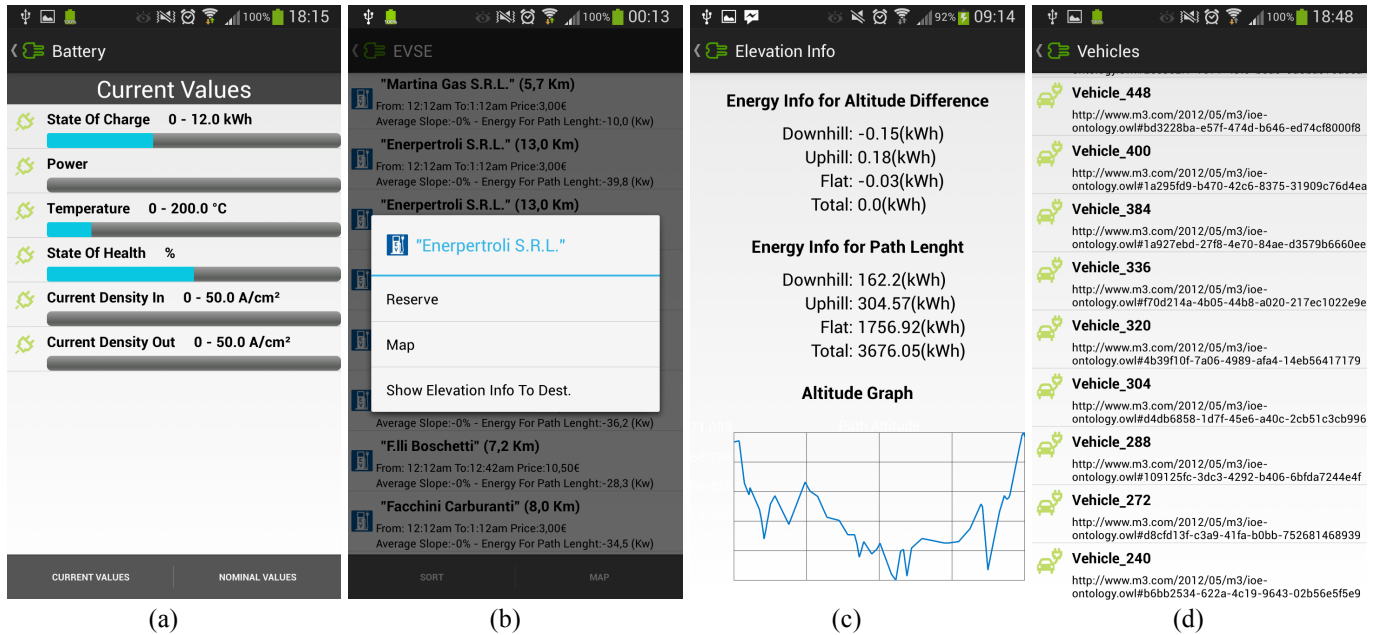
100% 18:15

Battery

Current Values

State Of Charge 0 - 12.0 kWh

Power

Temperature 0 - 200.0 °C

State Of Health %

Current Density In 0 - 50.0 A/cm²

Current Density Out 0 - 50.0 A/cm²

CURRENT VALUES | NOMINAL VALUES

(a)

100% 00:13

EVSE

"Martina Gas S.R.L." (5,7 Km)
From: 12:12am To:1:12am Price:3,00€
Average Slope:-0% - Energy For Path Lenght:-10,0 (Kw)

"Enerpertroli S.R.L." (13,0 Km)
From: 12:12am To:1:12am Price:3,00€
Average Slope:-0% - Energy For Path Lenght:-39,8 (Kw)

"Enerpertroli S.R.L." (13,0 Km)

"Enerpertroli S.R.L."

Reserve

Map

Show Elevation Info To Dest.

Average Slope:-0% - Energy For Path Lenght:-36,2 (Kw)

"F.lli Boschetti" (7,2 Km)
From: 12:12am To:12:42am Price:10,50€
Average Slope:-0% - Energy For Path Lenght:-28,3 (Kw)

"Facchini Carburanti" (8,0 Km)
From: 12:12am To:1:12am Price:3,00€
Average Slope:-0% - Energy For Path Lenght:-34,5 (Kw)

SORT | MAP

(b)

92% 09:14

Elevation Info

Energy Info for Altitude Difference

Downhill: -0.15(kWh)
Uphill: 0.18(kWh)
Flat: -0.03(kWh)
Total: 0.0(kWh)

Energy Info for Path Lenght

Downhill: 162.2(kWh)
Uphill: 304.57(kWh)
Flat: 1756.92(kWh)
Total: 3676.05(kWh)

Altitude Graph

(c)

100% 18:48

Vehicles

Vehicle_448
http://www.m3.com/2012/05/m3/ioe-ontology.owl#bd3228ba-e57f-474d-b646-ed74cf8000f8

Vehicle_400
http://www.m3.com/2012/05/m3/ioe-ontology.owl#1a295fd9-b470-42c6-8375-31909c76d4ea

Vehicle_384
http://www.m3.com/2012/05/m3/ioe-ontology.owl#1a927ebd-27f8-4e70-84ae-d3579b6660ee

Vehicle_336
http://www.m3.com/2012/05/m3/ioe-ontology.owl#f70d214a-4b05-44b8-a020-217ec1022e9e

Vehicle_320
http://www.m3.com/2012/05/m3/ioe-ontology.owl#4b39f10f-7a06-4989-afa4-14eb56417179

Vehicle_304
http://www.m3.com/2012/05/m3/ioe-ontology.owl#d4db6858-1d7f-45e6-a40c-2cb51c3cb996

Vehicle_288
http://www.m3.com/2012/05/m3/ioe-ontology.owl#109125fc-3dc3-4292-b406-6bfda7244e4f

Vehicle_272
http://www.m3.com/2012/05/m3/ioe-ontology.owl#d8cfd13f-c3a9-41fa-b0bb-752681468939

Vehicle_240
http://www.m3.com/2012/05/m3/ioe-ontology.owl#b6bb2534-622a-4c19-9643-02b56e5f5e9

(d)